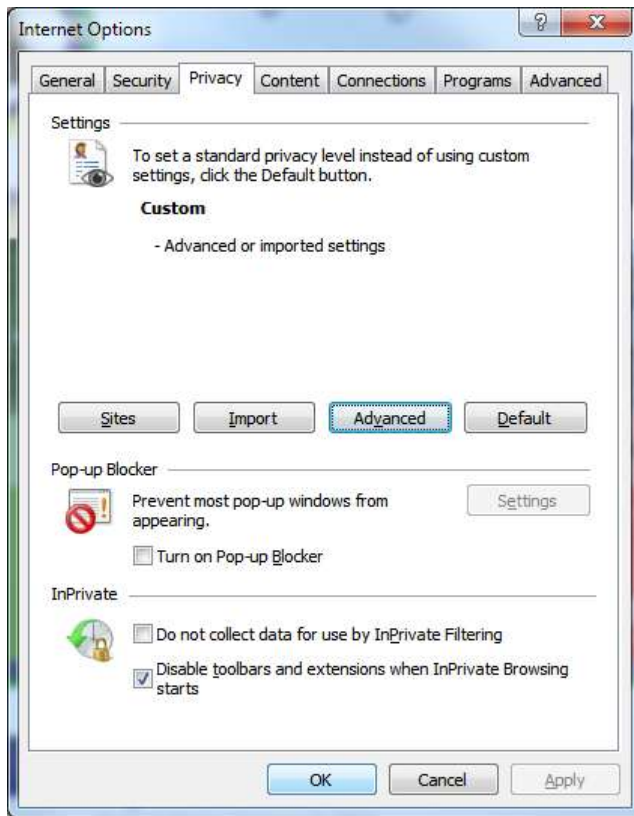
Internet Options

?

X

General | Security | Privacy | Content | Connections | Programs | Advanced

Settings

To set a standard privacy level instead of using custom settings, click the Default button.

Custom

- Advanced or imported settings

Sites

Import

Advanced

Default

Pop-up Blocker

Prevent most pop-up windows from appearing.

Settings

Turn on Pop-up Blocker

InPrivate

Do not collect data for use by InPrivate Filtering

Disable toolbars and extensions when InPrivate Browsing starts

OK

Cancel

Apply